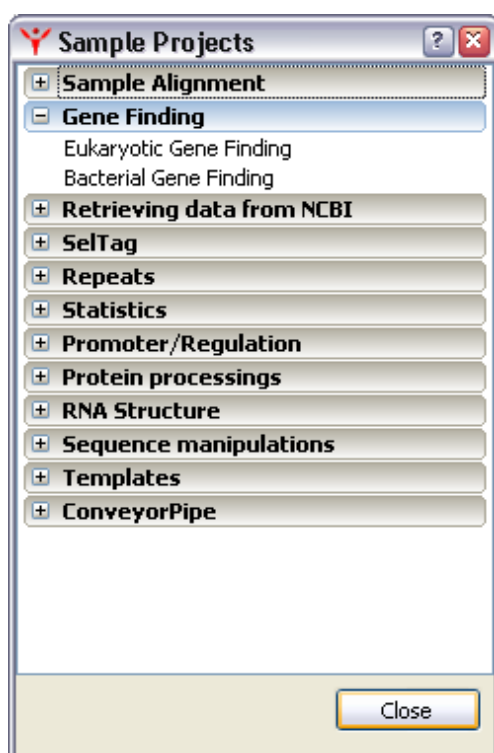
Sample Projects

Sample Alignment

Gene Finding

Eukaryotic Gene Finding

Bacterial Gene Finding

Retrieving data from NCBI

SelTag

Repeats

Statistics

Promoter/Regulation

Protein processings

RNA Structure

Sequence manipulations

Templates

ConveyorPipe

Close